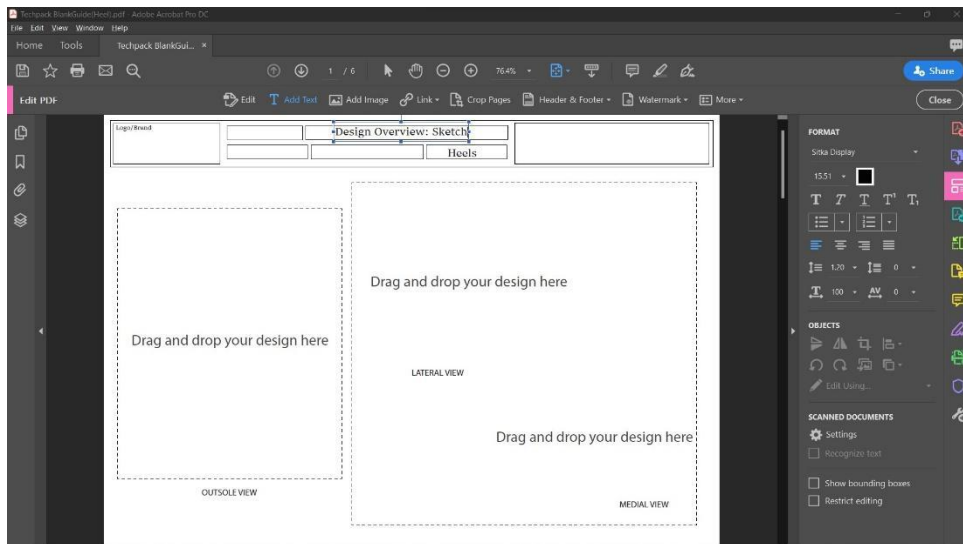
Techpack BlankGuide(Heel).pdf - Adobe Acrobat Pro DC

File Edit View Window Help

Home Tools Techpack BlankGui... ×

1 / 6 76.4%

Share

Edit PDF

Edit Add Text Add Image Link Crop Pages Header & Footer Watermark More

Close

Logo/Brand

Design Overview: Sketch

Heels

Drag and drop your design here

OUTSOLE VIEW

Drag and drop your design here

LATERAL VIEW

Drag and drop your design here

MEDIAL VIEW

FORMAT

Sitka Display

15.51

1.20 0

100 0

OBJECTS

Edit Using...

SCANNED DOCUMENTS

Settings

Recognize text

Show bounding boxes

Restrict editing